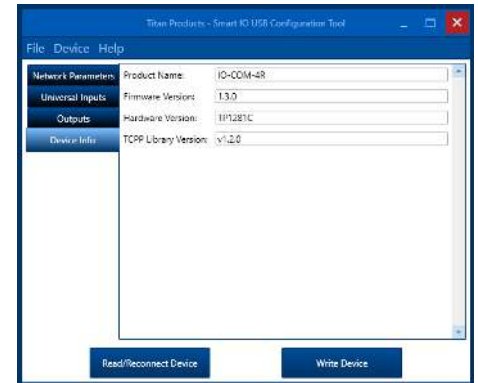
Titan Products - Smart IO USB Configuration Tool

File Device Help

Network Parameters
Universal Inputs
Outputs
Device Info

Product Name: IO-COM-4R
Firmware Version: 1.3.0
Hardware Version: TP1281C
TCPP Library Version: v1.2.0

Read/Reconnect Device
Write Device